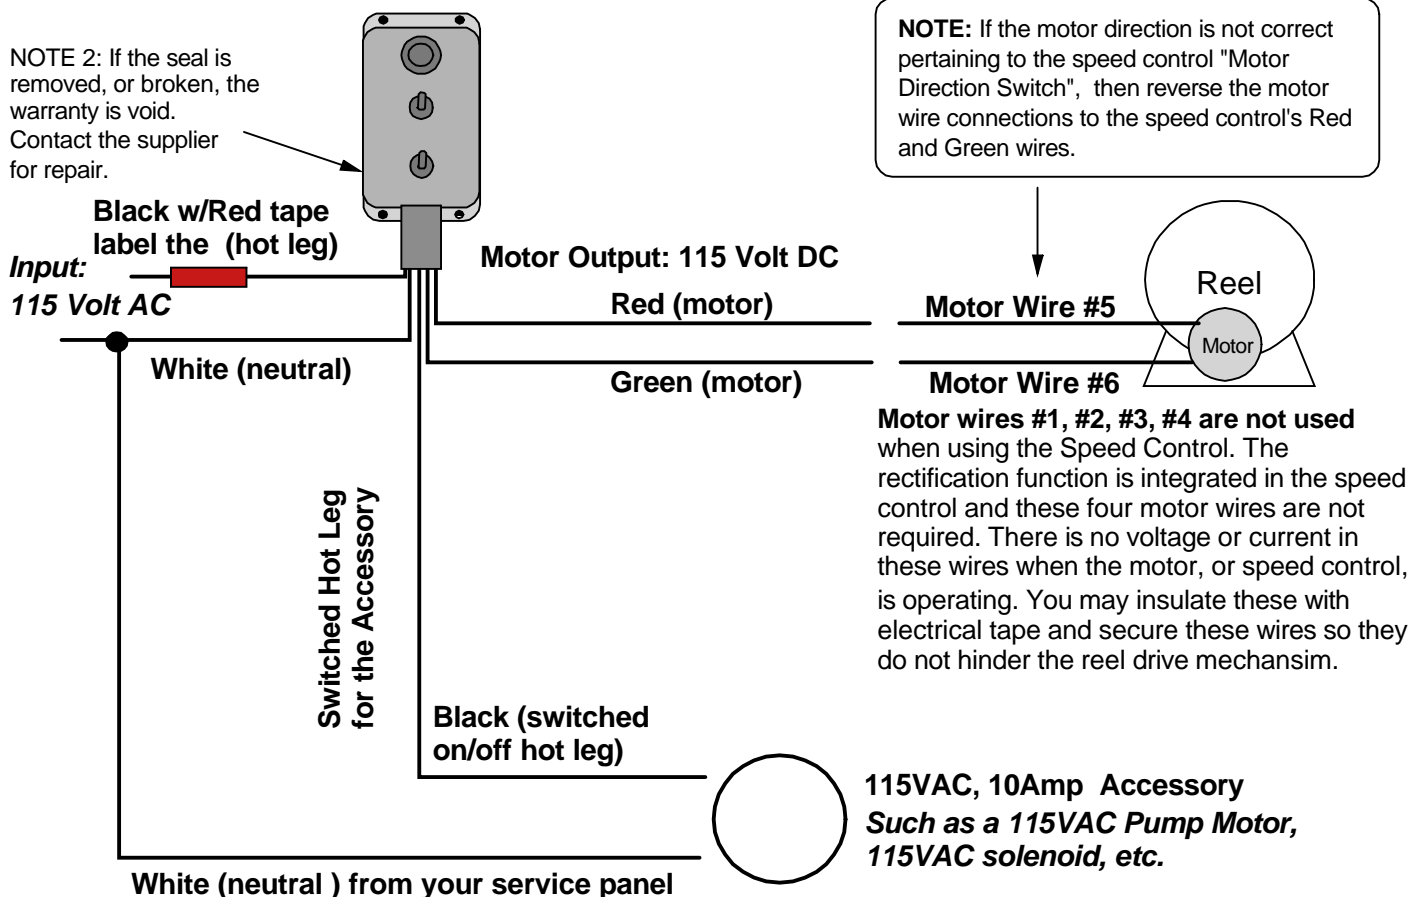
NOTE 2: If the seal is removed, or broken, the warranty is void. Contact the supplier for repair.

NOTE: If the motor direction is not correct pertaining to the speed control "Motor Direction Switch", then reverse the motor wire connections to the speed control's Red and Green wires.

Black w/Red tape label the (hot leg)

Input:
115 Volt AC

Motor Output: 115 Volt DC

Red (motor)

Motor Wire #5

Reel

Motor

White (neutral)

Green (motor)

Motor Wire #6

Motor wires #1, #2, #3, #4 are not used when using the Speed Control. The rectification function is integrated in the speed control and these four motor wires are not required. There is no voltage or current in these wires when the motor, or speed control, is operating. You may insulate these with electrical tape and secure these wires so they do not hinder the reel drive mechansim.

Switched Hot Leg for the Accessory

Black (switched on/off hot leg)

115VAC, 10Amp Accessory
Such as a 115VAC Pump Motor, 115VAC solenoid, etc.

White (neutral ) from your service panel